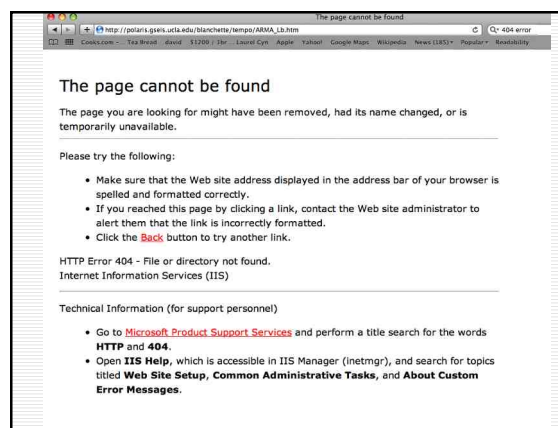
The page cannot be found

http://polaris.gseis.ucla.edu/blanchette/tempo/ARMA_Lb.htm

Q~ 404 error

Cooks.com – Tea Bread david $1200 / 3br ... Laurel Cyn Apple Yahoo! Google Maps Wikipedia News (185) Popular Readability

The page cannot be found

The page you are looking for might have been removed, had its name changed, or is temporarily unavailable.

Please try the following:

- Make sure that the Web site address displayed in the address bar of your browser is spelled and formatted correctly.
- If you reached this page by clicking a link, contact the Web site administrator to alert them that the link is incorrectly formatted.
- Click the Back button to try another link.

HTTP Error 404 - File or directory not found.
Internet Information Services (IIS)

Technical Information (for support personnel)

- Go to Microsoft Product Support Services and perform a title search for the words **HTTP** and **404**.
- Open **IIS Help**, which is accessible in IIS Manager (inetmgr), and search for topics titled **Web Site Setup**, **Common Administrative Tasks**, and **About Custom Error Messages**.